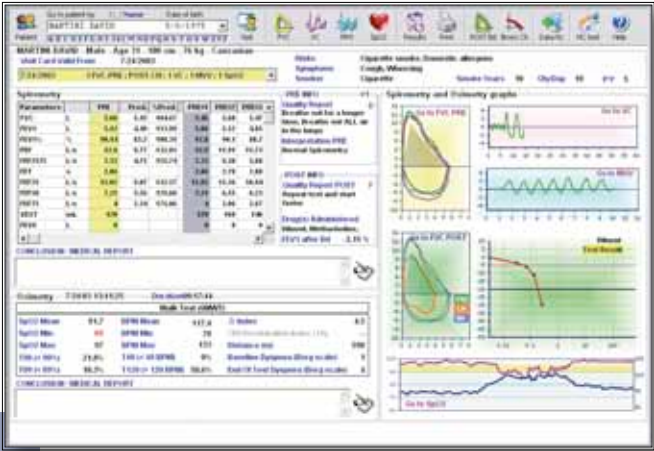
Patient | Go to patient by | Name | Date of birth
MARTINI DAVID
Test | FVC | VC | MVV | SpO2 | Results | Print | POST Bd | Bronc Ch | Data Sc | PC test | Help
MARTINI DAVID Male Age 11 100 cm 76 kg Caucasian
Visit Card Valid From 7/24/2003
7/24/2003 | FVC PRE | POST | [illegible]
Risks: Cigarette smoke, Domestic allergens
Symptoms: Cough, Wheezing
Smoker: Cigarette | Smoke Years 10 | Cig/Day 10 | P-Y 5
Spirometry
| Parameters | | PRE | Pred. | %Pred. | PRE#1 | PRE#2 | PRE#3 |
|---|---|---|---|---|---|---|---|
| FVC | L | 3.00 | 3.44 | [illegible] | 3.00 | 3.04 | 3.47 |
| FEV1 | L | 3.07 | 2.89 | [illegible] | 3.00 | 3.17 | 3.05 |
| FEV1% | % | 96.93 | 83.2 | 100.29 | 93.8 | 96.1 | 89.7 |
| PEF | L/s | 6.13 | 6.77 | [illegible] | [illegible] | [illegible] | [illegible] |
| FEF2575 | L/s | 3.33 | 4.71 | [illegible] | 3.33 | 3.38 | 3.65 |
| FET | s | 2.00 | | | 2.00 | 2.78 | 2.88 |
| FEF25 | L/s | 11.01 | 3.87 | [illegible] | 11.01 | 11.36 | 10.59 |
| FEF50 | L/s | 3.34 | 3.88 | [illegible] | 3.24 | 3.38 | 3.54 |
| FEF75 | L/s | 1.3 | 1.74 | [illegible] | 1.58 | 1.84 | 1.67 |
| VEXT | mL | 109 | | | 109 | 164 | 146 |
| FEV6 | L | 0 | | | 0 | 0 | 0 |
PRE INFO
Quality Report: D
Breathe out for a longer time, breathe out ALL air in the lungs
Interpretation PRE
Normal Spirometry
POST INFO
Quality Report POST: F
Repeat test and start faster
Drug(s) Administered
Albuterol, Methacholine,
FEV1 after Bd: 3.35 %
CONCLUSION MEDICAL REPORT
Oximetry 7/30/03 15:15:26 Duration 00:07:44
Walk Test (6MWT)
| | | | | | | |
|---|---|---|---|---|---|---|
| SpO2 Mean | 91.7 | BPM Mean | 137.4 | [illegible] | | 4.5 |
| SpO2 Min | 88 | BPM Min | 78 | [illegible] | | |
| SpO2 Max | 97 | BPM Max | 171 | Distance (m) | | 590 |
| T90 (< 90%) | 21.8% | T40 (< 40 BPM) | 0.0% | Baseline Dyspnea (Borg scale) | | 1 |
| T89 (< 88%) | 16.3% | T120 (> 120 BPM) | 58.8% | End Of Test Dyspnea (Borg scale) | | 5 |
CONCLUSION MEDICAL REPORT
Spirometry and Oximetry graphs
Go to FVC PRE
Go to VC
Go to MVV
Go to FVC POST
Dilated
Test Result
Go to SpO2